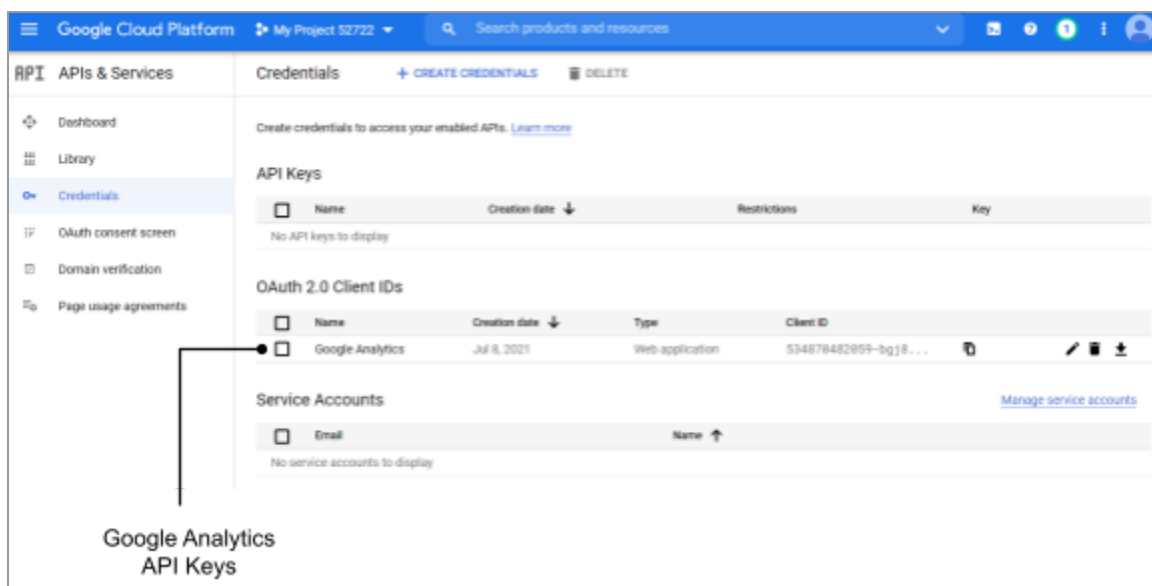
Google Cloud Platform My Project 52722 Search products and resources 1

API APIs & Services

Dashboard
Library
Credentials
OAuth consent screen
Domain verification
Page usage agreements

Credentials + CREATE CREDENTIALS DELETE

Create credentials to access your enabled APIs. Learn more

API Keys

| Name | Creation date ↓ | Restrictions | Key |
|---|---|---|---|
| No API keys to display | | | |

OAuth 2.0 Client IDs

| Name | Creation date ↓ | Type | Client ID |
|---|---|---|---|
| Google Analytics | Jul 8, 2021 | Web application | 534870482059-bgj8... |

Service Accounts Manage service accounts

| Email | Name ↑ |
|---|---|
| No service accounts to display | |

Google Analytics API Keys